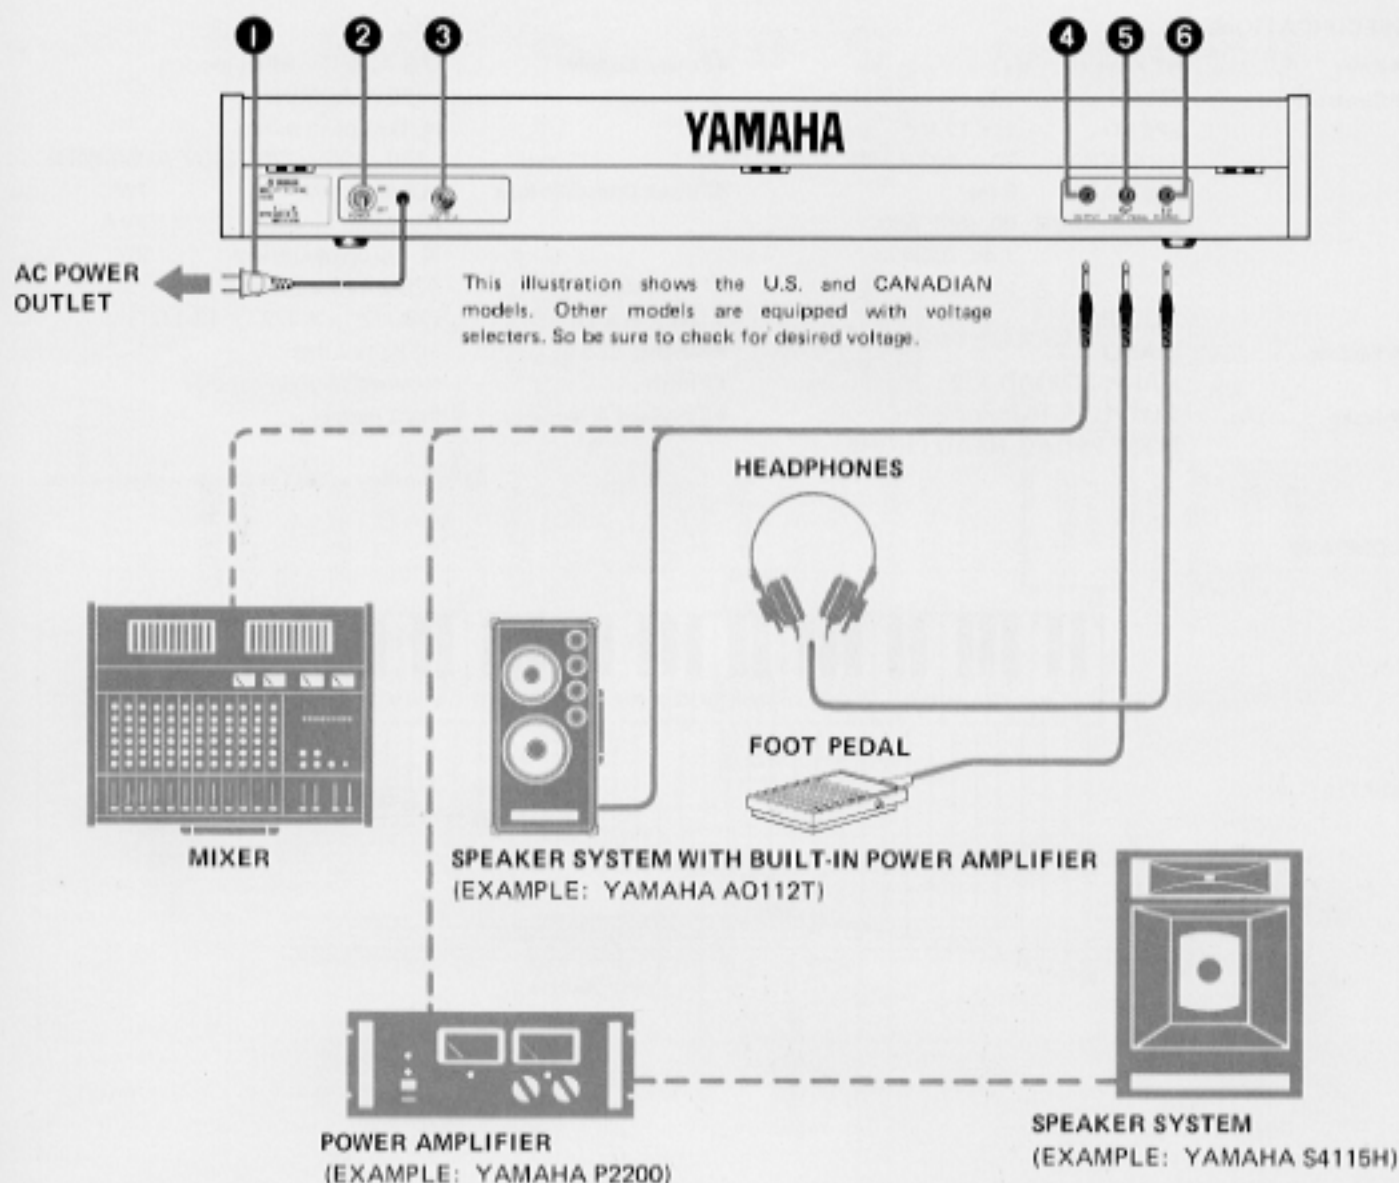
1 2 3 4 5 6

YAMAHA

AC POWER OUTLET

This illustration shows the U.S. and CANADIAN models. Other models are equipped with voltage selecters. So be sure to check for desired voltage.

HEADPHONES

MIXER

FOOT PEDAL

SPEAKER SYSTEM WITH BUILT-IN POWER AMPLIFIER
(EXAMPLE: YAMAHA AO112T)

POWER AMPLIFIER
(EXAMPLE: YAMAHA P2200)

SPEAKER SYSTEM
(EXAMPLE: YAMAHA S4115H)